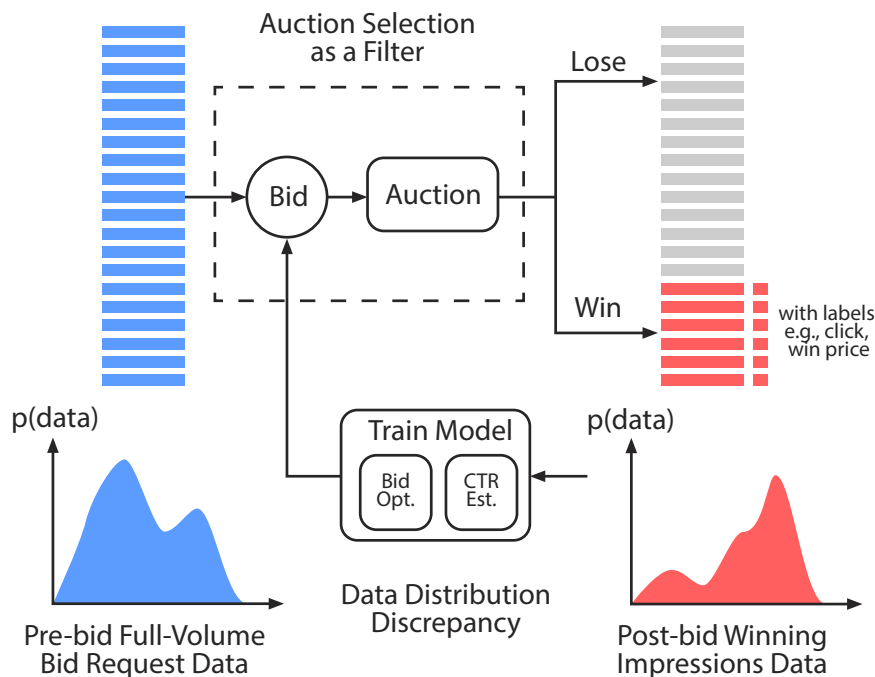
Auction Selection as a Filter

Bid

Auction

Lose

Win

with labels e.g., click, win price

p(data)

Train Model

Bid Opt.

CTR Est.

p(data)

Pre-bid Full-Volume Bid Request Data

Data Distribution Discrepancy

Post-bid Winning Impressions Data